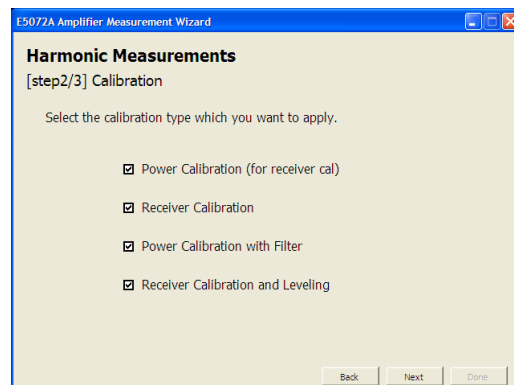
E5072A Amplifier Measurement Wizard

Harmonic Measurements
[step2/3] Calibration

Select the calibration type which you want to apply.

☑ Power Calibration (for receiver cal)

☑ Receiver Calibration

☑ Power Calibration with Filter

☑ Receiver Calibration and Leveling

Back
Next
Done